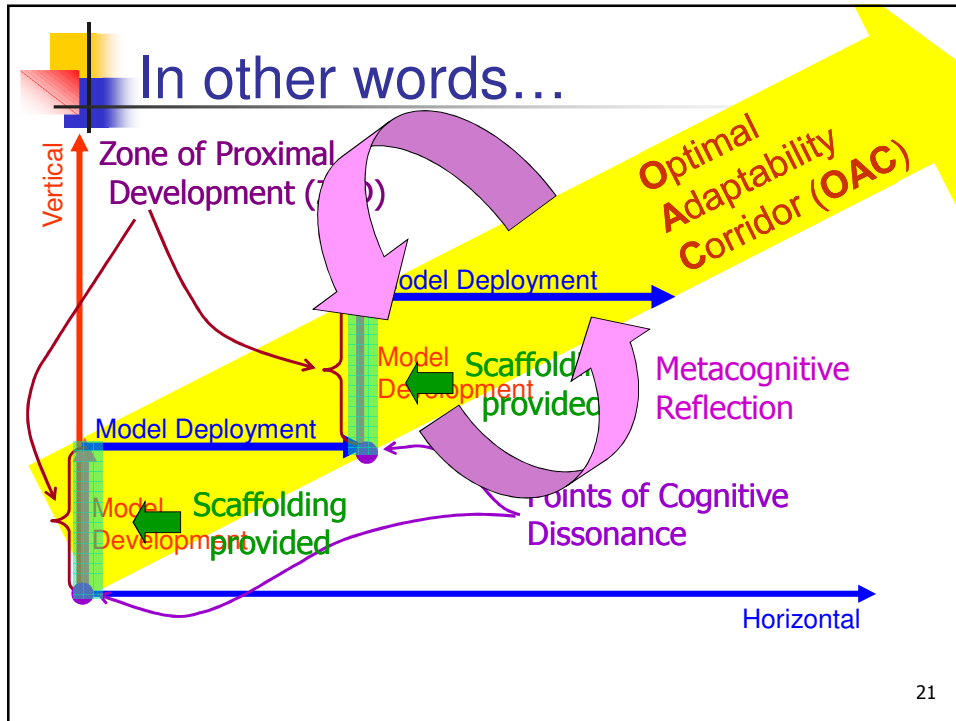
In other words…

Optimal Adaptability Corridor (OAC)

Vertical

Zone of Proximal Development ([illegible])

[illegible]odel Deployment

Model Development

Scaffold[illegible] provided

Metacognitive Reflection

Model Deployment

Model Development

Scaffolding provided

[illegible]oints of Cognitive Dissonance

Horizontal

21